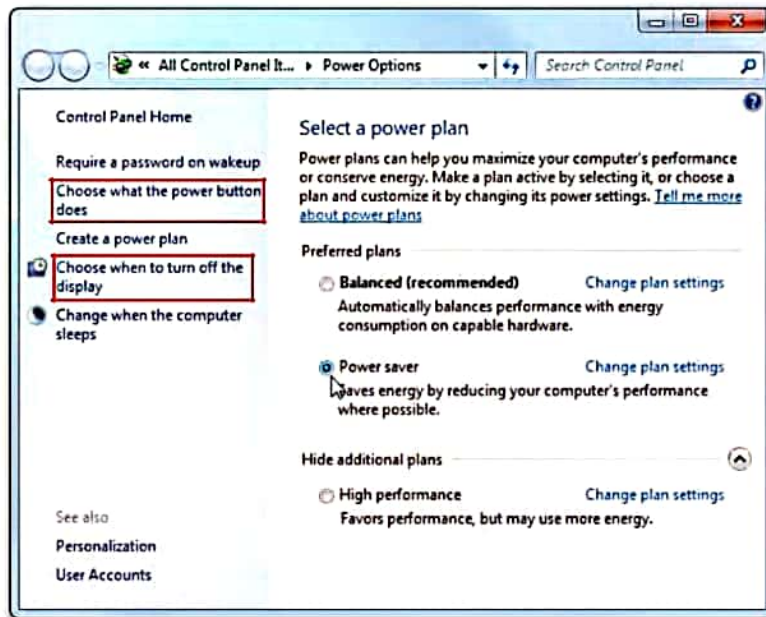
« All Control Panel It... ▸ Power Options

Search Control Panel

Control Panel Home

Require a password on wakeup

Choose what the power button does

Create a power plan

Choose when to turn off the display

Change when the computer sleeps

See also

Personalization

User Accounts

Select a power plan

Power plans can help you maximize your computer's performance or conserve energy. Make a plan active by selecting it, or choose a plan and customize it by changing its power settings. Tell me more about power plans

Preferred plans

Balanced (recommended)

Change plan settings

Automatically balances performance with energy consumption on capable hardware.

Power saver

Change plan settings

Saves energy by reducing your computer's performance where possible.

Hide additional plans

High performance

Change plan settings

Favors performance, but may use more energy.